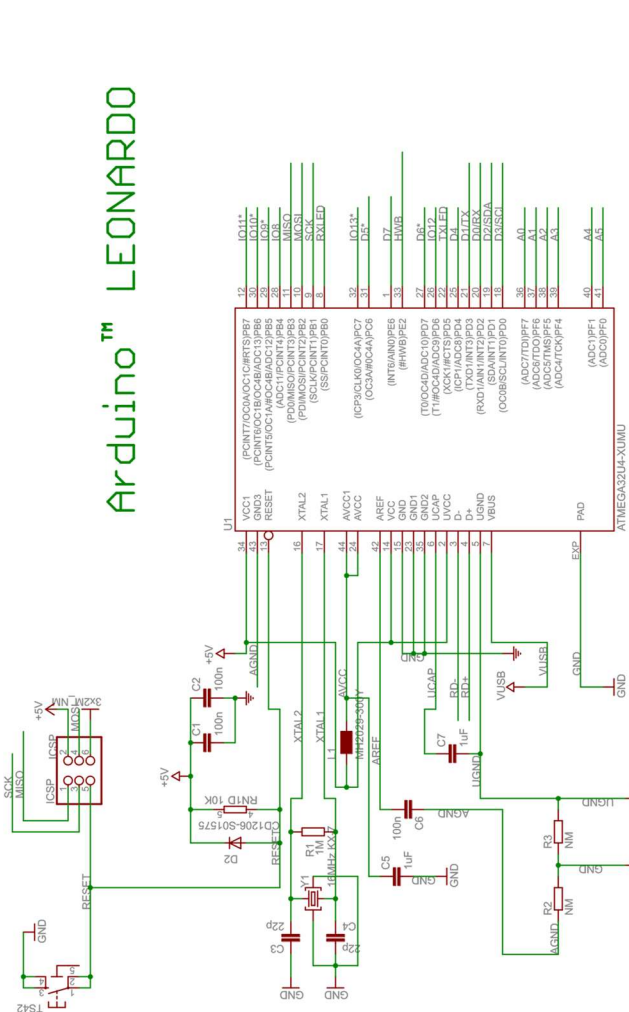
Arduino™ LEONARDO

U1
VCC1
GND3
RESET
XTAL2
XTAL1
AVCC1
AVCC
AREF
VCC
GND
GND1
GND2
UCAP
UVCC
D-
D+
UGND
VBUS
PAD
ATMEGA32U4-XUMU

(PCINT7/OC0A/OC1C/#RTS)PB7
(PCINT6/OC1B/OC4B/ADC13)PB6
(PCINT5/OC1A/#OC4B/ADC12)PB5
(ADC11/PCINT4)PB4
(PD0/MISO/PCINT3)PB3
(PDI/MOSI/PCINT2)PB2
(SCLK/PCINT1)PB1
(SS/PCINT0)PB0
(ICP3/CLK0/OC4A)PC7
(OC3A/#0C4A)PC6
(INT6/AIN0)PE6
(#HWB)PE2
(T0/OC4D/ADC10)PD7
(T1/#OC4D/ADC9)PD6
(XCK1/#CTS)PD5
(ICP1/ADC8)PD4
(TXD1/INT3)PD3
(RXD1/AIN1/INT2)PD2
(SDA/INT1)PD1
(OC0B/SCL/INT0)PD0
(ADC7/TDI)PF7
(ADC6/TDO)PF6
(ADC5/TMS)PF5
(ADC4/TCK)PF4
(ADC1)PF1
(ADC0)PF0

12 IO11*
30 IO10*
29 IO9*
28 IO8
11 MISO
10 MOSI
9 SCK
8 RXLED
32 IO13*
31 D5*
1 D7
33 HWB
27 D6*
26 IO12
22 TXLED
25 D4
21 D1/TX
20 D0/RX
19 D2/SDA
18 D3/SCL
36 A0
37 A1
38 A2
39 A3
40 A4
41 A5

34 43 13 16 17 44 24 42 14 15 23 35 6 2 3 4 5 7
EXP

GND
+5V
AGND
C2 100n
C1 100n
+5V
RN1D 10K
CD1206-S01575
D2
RESET
XTAL2
XTAL1
L1
MH2029-300Y
AVCC
AREF
UCAP
RD-
RD+
C7 1uF
UGND
VUSB
VUSB
GND
GND
C6 100n
AGND
R1 1M
Y1 16MHz KX-7
C5 1uF
GND
C3 22p
C4 22p
GND
GND
R3 NM
R2 NM
AGND
UGND
GND

SCK
MISO
+5V
ICSP
ICSP
3x2M_NM
MOSI
1 2 3 4 5 6
RESET
GND
TS42